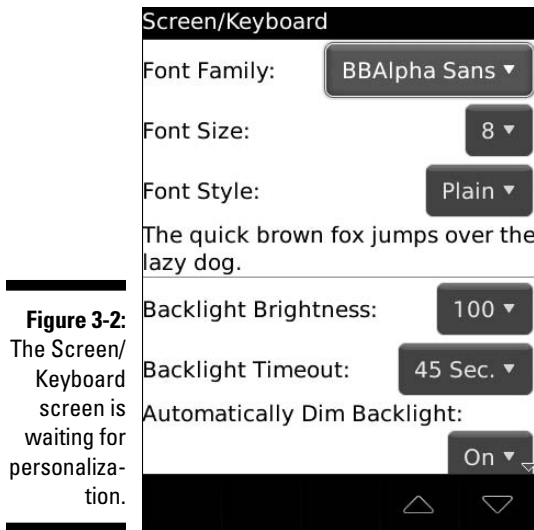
Figure 3-2: The Screen/Keyboard screen is waiting for personalization.

Screen/Keyboard

Font Family: BBAlpha Sans ▼

Font Size: 8 ▼

Font Style: Plain ▼

The quick brown fox jumps over the lazy dog.

Backlight Brightness: 100 ▼

Backlight Timeout: 45 Sec. ▼

Automatically Dim Backlight:

On ▼